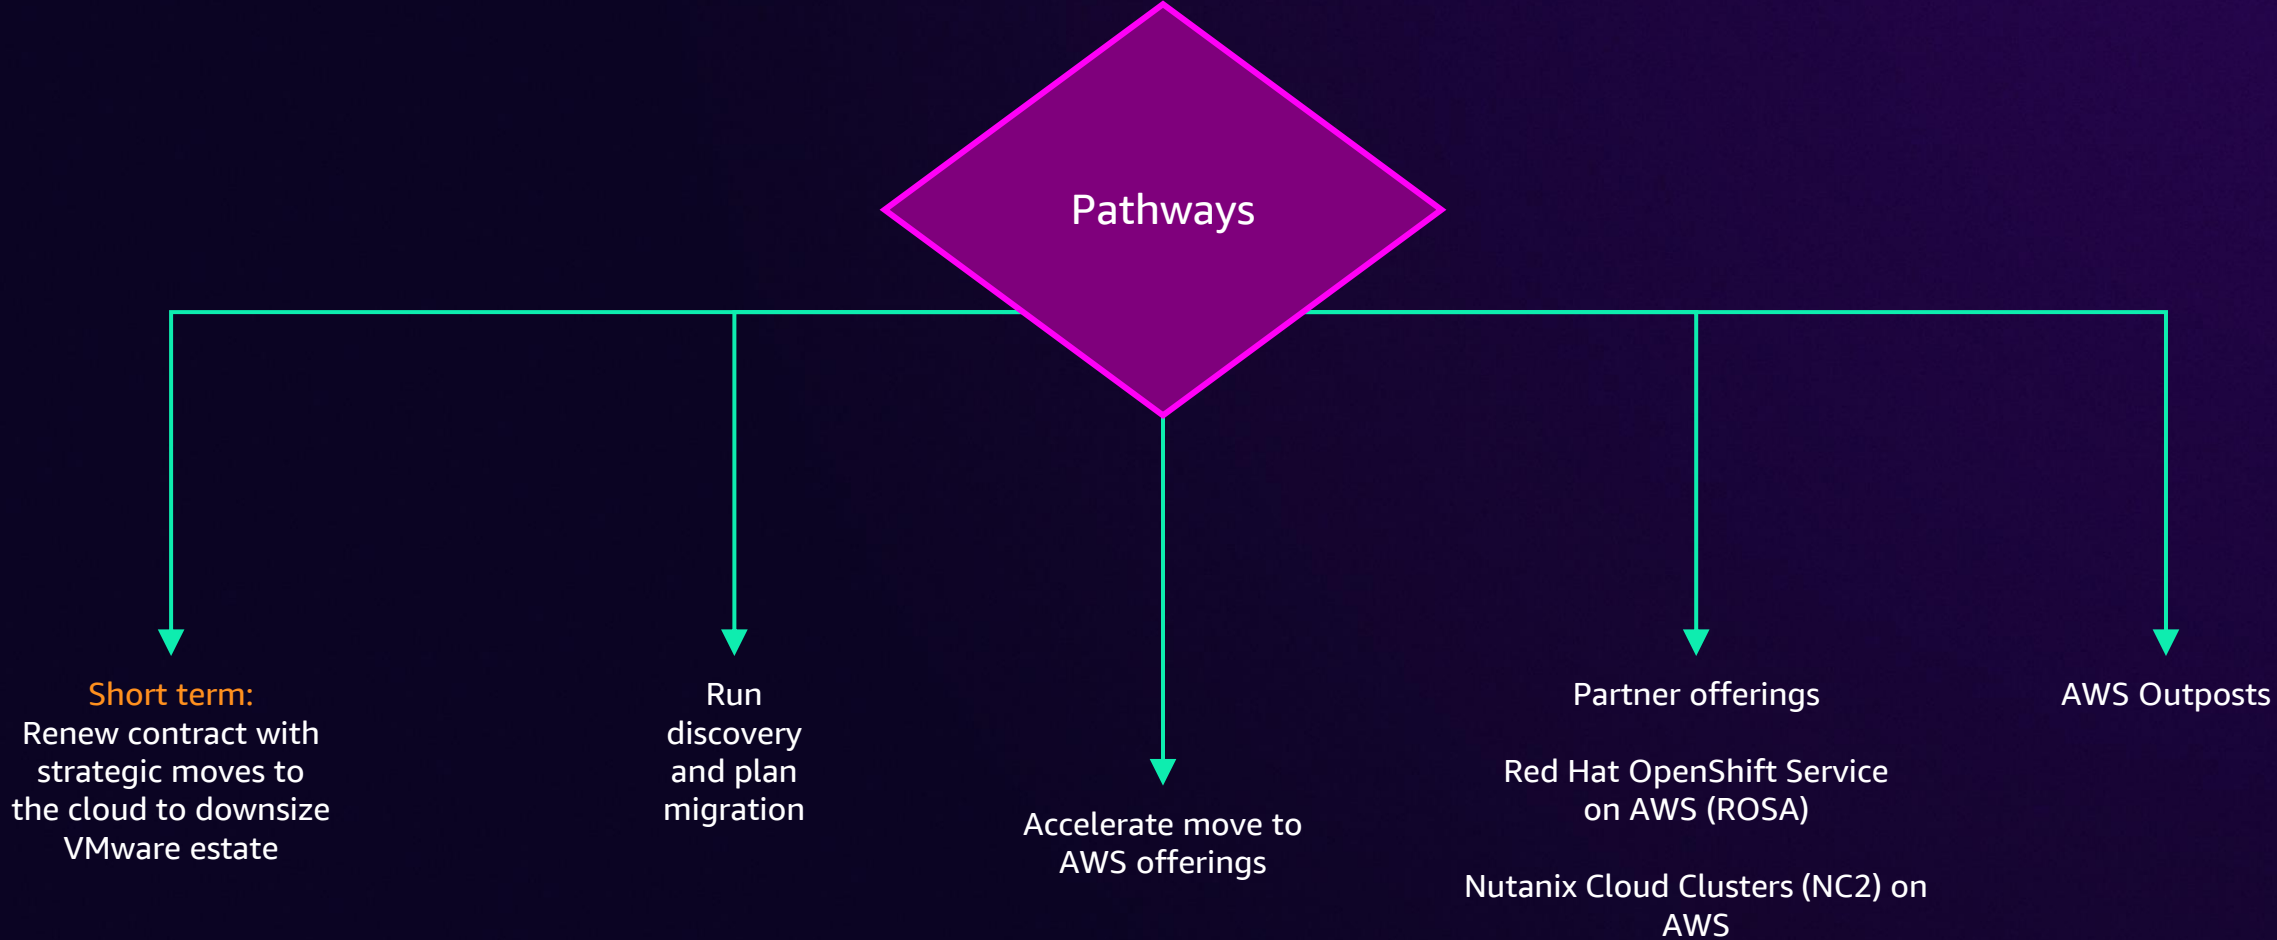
Pathways

Short term:
Renew contract with strategic moves to the cloud to downsize VMware estate

Run discovery and plan migration

Accelerate move to AWS offerings

Partner offerings

Red Hat OpenShift Service on AWS (ROSA)

Nutanix Cloud Clusters (NC2) on AWS

AWS Outposts